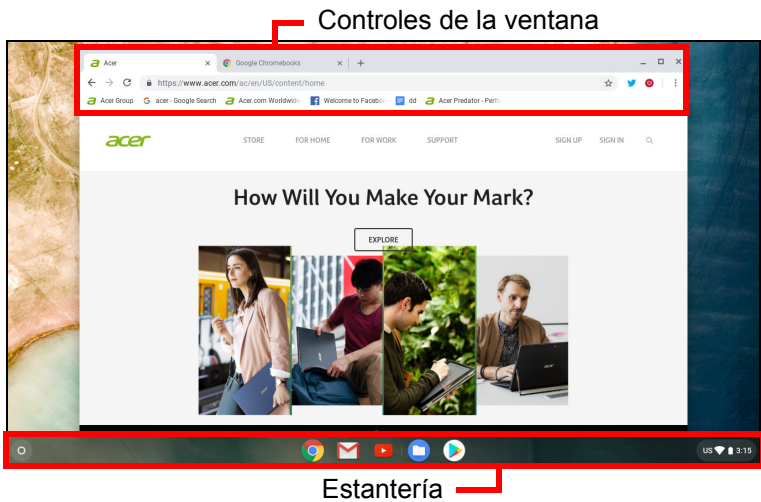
Controles de la ventana

Acer
Google Chromebooks
https://www.acer.com/ac/en/US/content/home
Acer Group
acer - Google Search
Acer.com Worldwide
Welcome to Faceboo
dd
Acer Predator - Perf

acer
STORE
FOR HOME
FOR WORK
SUPPORT
SIGN UP
SIGN IN

How Will You Make Your Mark?

EXPLORE

US 3:15

Estantería